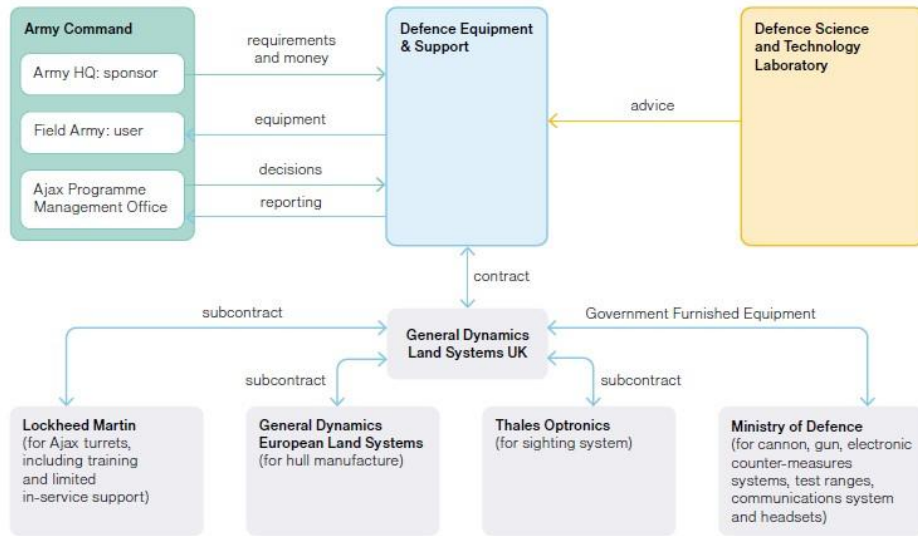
Army Command

Army HQ: sponsor

Field Army: user

Ajax Programme Management Office

requirements and money

equipment

decisions

reporting

Defence Equipment & Support

advice

Defence Science and Technology Laboratory

contract

subcontract

General Dynamics Land Systems UK

Government Furnished Equipment

subcontract

subcontract

Lockheed Martin (for Ajax turrets, including training and limited in-service support)

General Dynamics European Land Systems (for hull manufacture)

Thales Optronics (for sighting system)

Ministry of Defence (for cannon, gun, electronic counter-measures systems, test ranges, communications system and headsets)